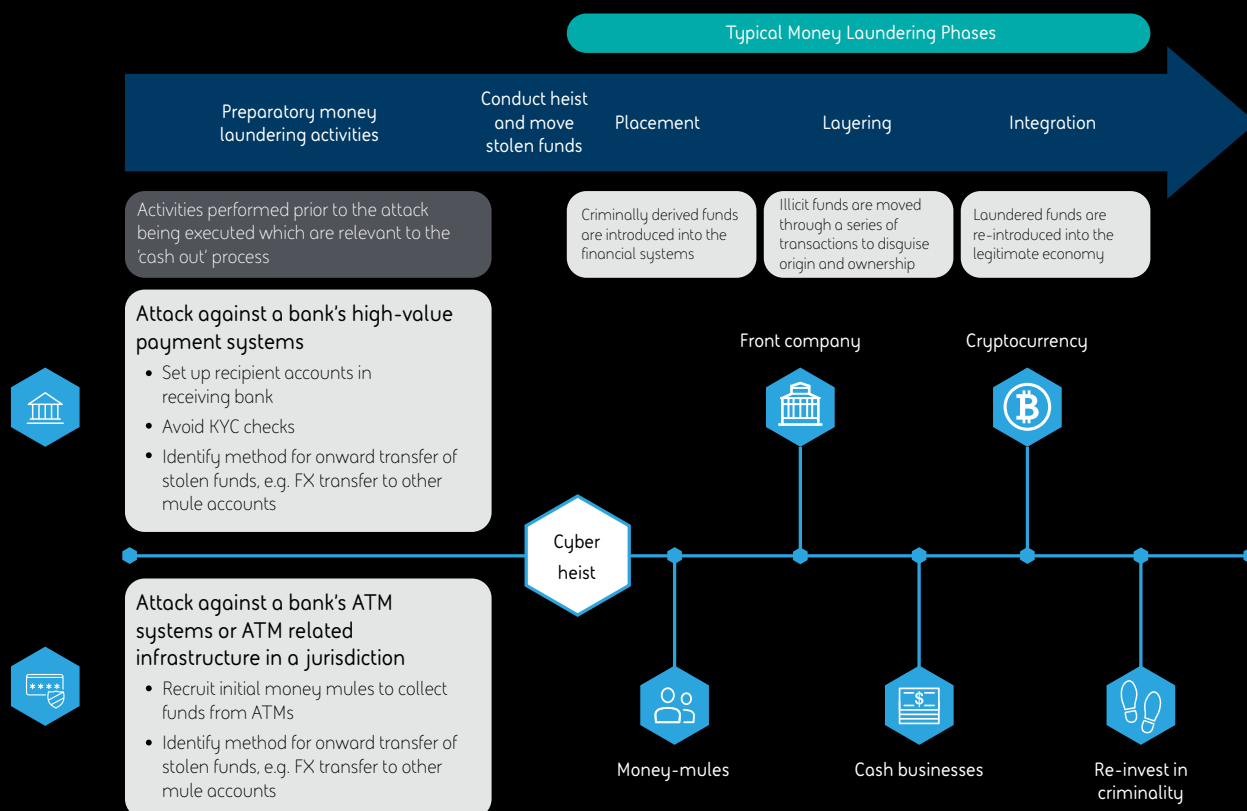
Typical Money Laundering Phases

Preparatory money laundering activities

Conduct heist and move stolen funds

Placement

Layering

Integration

Activities performed prior to the attack being executed which are relevant to the 'cash out' process

Criminally derived funds are introduced into the financial systems

Illicit funds are moved through a series of transactions to disguise origin and ownership

Laundered funds are re-introduced into the legitimate economy

Attack against a bank's high-value payment systems

- Set up recipient accounts in receiving bank
- Avoid KYC checks
- Identify method for onward transfer of stolen funds, e.g. FX transfer to other mule accounts

Front company

Cryptocurrency

Cyber heist

Attack against a bank's ATM systems or ATM related infrastructure in a jurisdiction

- Recruit initial money mules to collect funds from ATMs
- Identify method for onward transfer of stolen funds, e.g. FX transfer to other mule accounts

Money-mules

Cash businesses

Re-invest in criminality